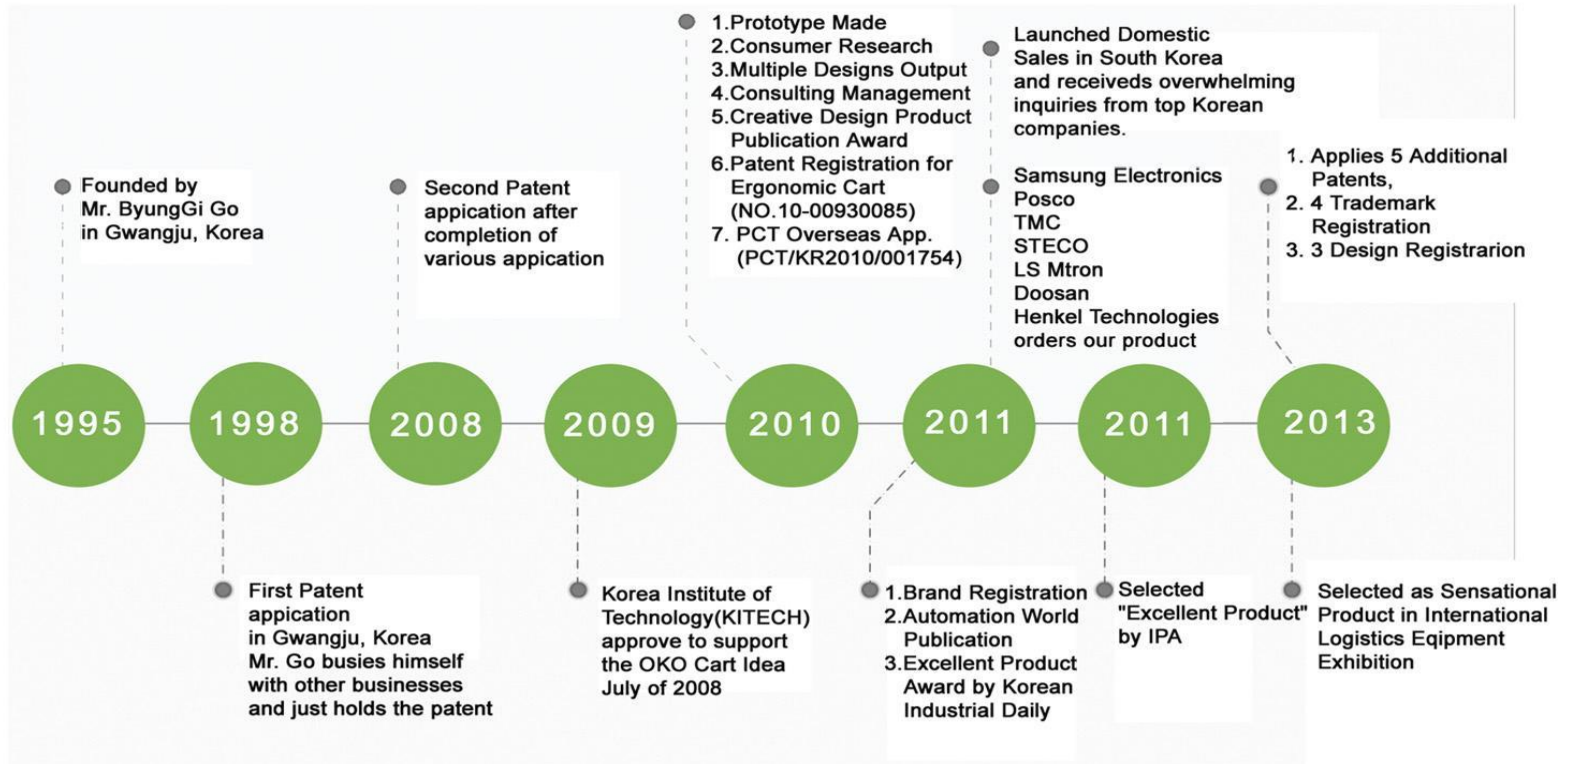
Founded by Mr. ByungGi Go in Gwangju, Korea

Second Patent appication after completion of various appication

1.Prototype Made
2.Consumer Research
3.Multiple Designs Output
4.Consulting Management
5.Creative Design Product Publication Award
6.Patent Registration for Ergonomic Cart (NO.10-00930085)
7. PCT Overseas App. (PCT/KR2010/001754)

Launched Domestic Sales in South Korea and receiveds overwhelming inquiries from top Korean companies.

Samsung Electronics
Posco
TMC
STECO
LS Mtron
Doosan
Henkel Technologies
orders our product

1. Applies 5 Additional Patents,
2. 4 Trademark Registration
3. 3 Design Registrarion

1995

1998

2008

2009

2010

2011

2011

2013

First Patent appication in Gwangju, Korea
Mr. Go busies himself with other businesses and just holds the patent

Korea Institute of Technology(KITECH) approve to support the OKO Cart Idea July of 2008

1.Brand Registration
2.Automation World Publication
3.Excellent Product Award by Korean Industrial Daily

Selected "Excellent Product" by IPA

Selected as Sensational Product in International Logistics Eqipment Exhibition